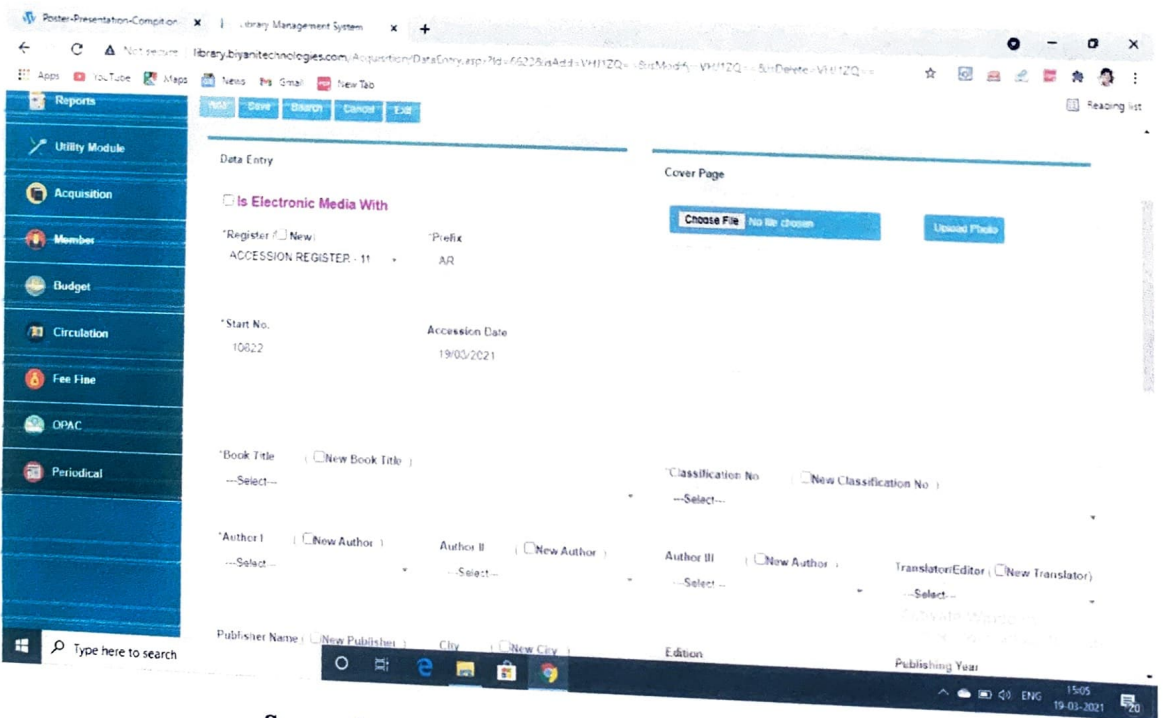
Poster-Presentation-Competition × Library Management System × +

Not secure | library.biyanitechnologies.com/Acquisition/DataEntry.aspx?Id=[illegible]

Apps YouTube Maps News Gmail New Tab

Reading list

Reports

New Save Search Cancel Exit

Utility Module

Acquisition

Member

Budget

Circulation

Fee Fine

OPAC

Periodical

Data Entry

Is Electronic Media With

*Register ( New)
ACCESSION REGISTER - 11

*Prefix
AR

*Start No.
10622

Accession Date
19/03/2021

*Book Title ( New Book Title )
---Select---

*Author I ( New Author )
---Select---

Author II ( New Author )
---Select---

Publisher Name ( New Publisher )

City ( New City )

Cover Page

Choose File No file chosen

Upload Photo

*Classification No ( New Classification No )
---Select---

Author III ( New Author )
---Select---

Translator/Editor ( New Translator)
---Select---

Edition

Publishing Year

Type here to search

ENG 15:05 19-03-2021

20